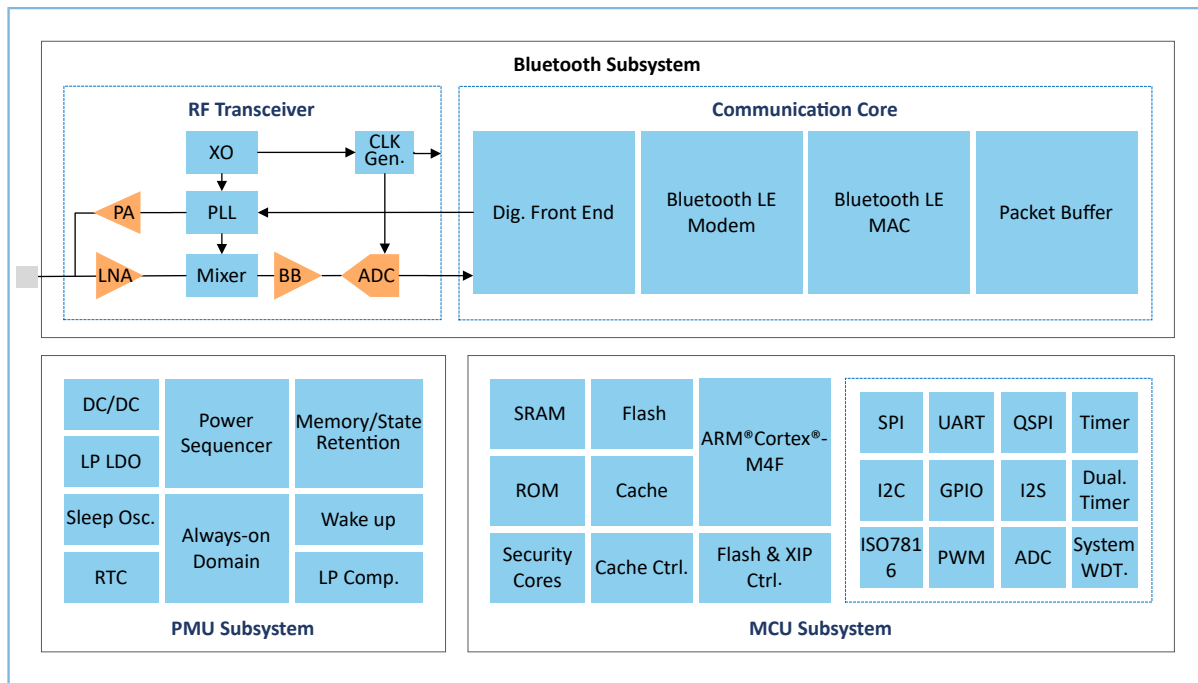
Bluetooth Subsystem

RF Transceiver

XO

CLK Gen.

PA

PLL

LNA

Mixer

BB

ADC

Communication Core

Dig. Front End

Bluetooth LE Modem

Bluetooth LE MAC

Packet Buffer

DC/DC

Power Sequencer

Memory/State Retention

LP LDO

Sleep Osc.

Always-on Domain

Wake up

RTC

LP Comp.

PMU Subsystem

SRAM

Flash

ARM®Cortex®-M4F

ROM

Cache

Security Cores

Cache Ctrl.

Flash & XIP Ctrl.

SPI

UART

QSPI

Timer

I2C

GPIO

I2S

Dual. Timer

ISO7816

PWM

ADC

System WDT.

MCU Subsystem